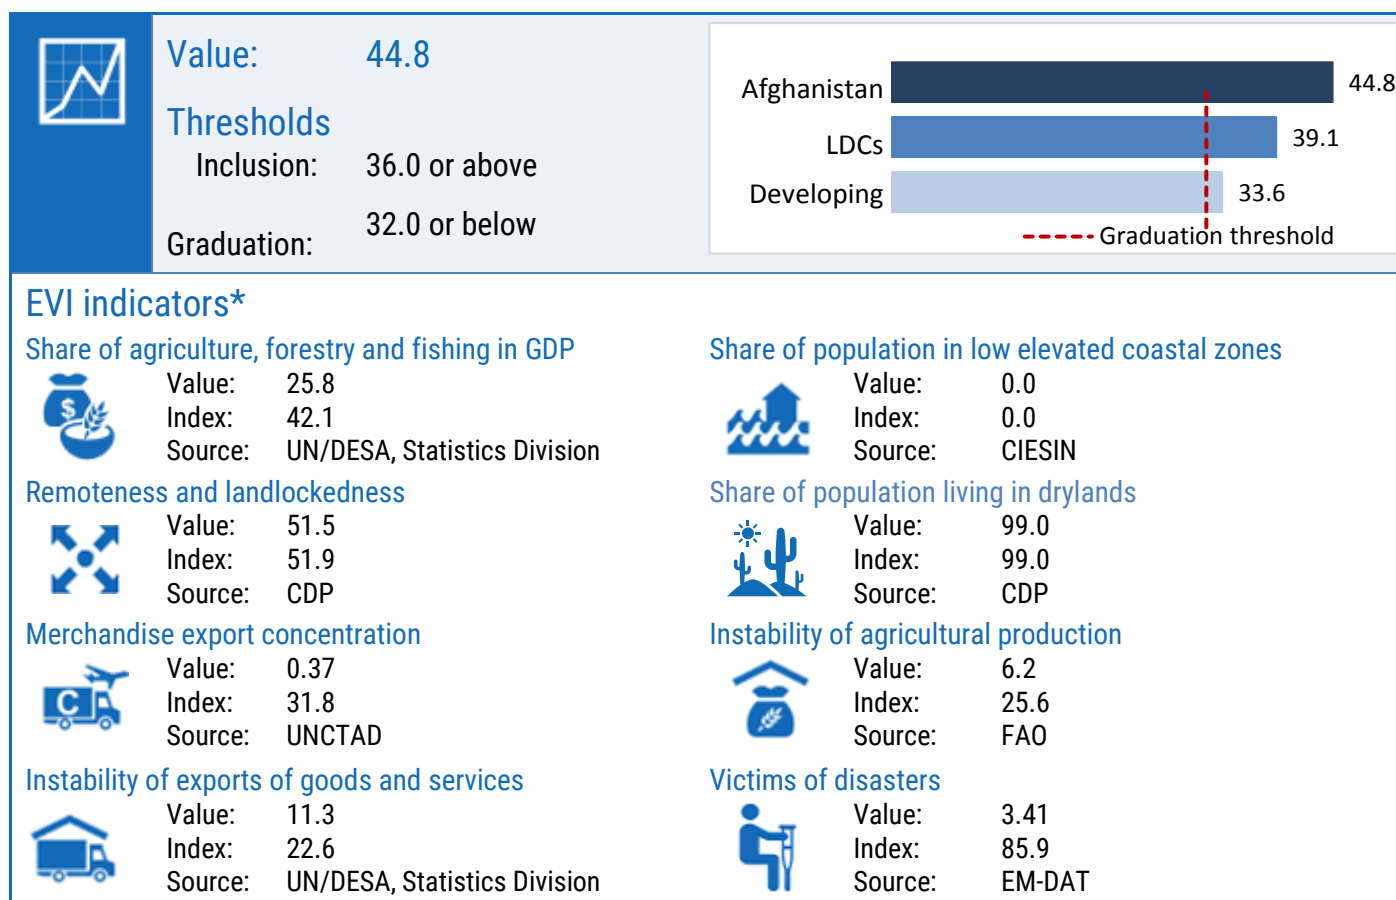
Value: 44.8

Thresholds

Inclusion: 36.0 or above

Graduation: 32.0 or below

Afghanistan 44.8
LDCs 39.1
Developing 33.6
Graduation threshold

EVI indicators*

Share of agriculture, forestry and fishing in GDP
Value: 25.8
Index: 42.1
Source: UN/DESA, Statistics Division

Remoteness and landlockedness
Value: 51.5
Index: 51.9
Source: CDP

Merchandise export concentration
Value: 0.37
Index: 31.8
Source: UNCTAD

Instability of exports of goods and services
Value: 11.3
Index: 22.6
Source: UN/DESA, Statistics Division

Share of population in low elevated coastal zones
Value: 0.0
Index: 0.0
Source: CIESIN

Share of population living in drylands
Value: 99.0
Index: 99.0
Source: CDP

Instability of agricultural production
Value: 6.2
Index: 25.6
Source: FAO

Victims of disasters
Value: 3.41
Index: 85.9
Source: EM-DAT